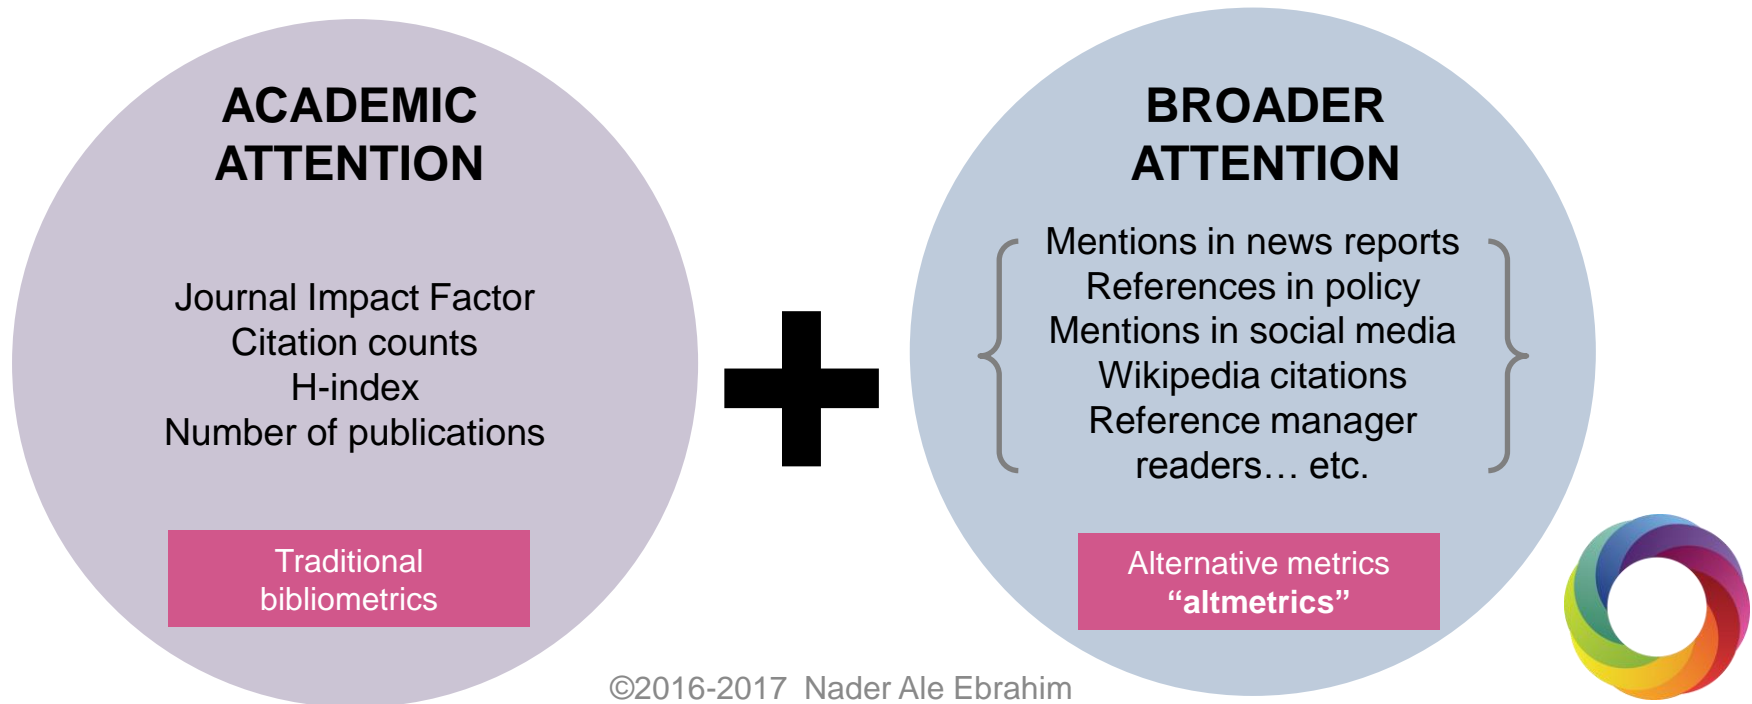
ACADEMIC ATTENTION

Journal Impact Factor
Citation counts
H-index
Number of publications

Traditional bibliometrics

+

BROADER ATTENTION

Mentions in news reports
References in policy
Mentions in social media
Wikipedia citations
Reference manager readers… etc.

Alternative metrics
“altmetrics”

©2016-2017 Nader Ale Ebrahim